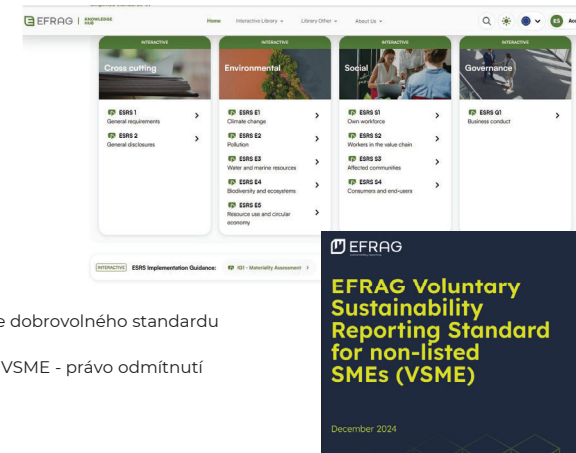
EFRAG | KNOWLEDGE HUB

Home Interactive Library Library Other About Us

ES

INTERACTIVE
Cross cutting
ESRS 1
General requirements
ESRS 2
General disclosures

INTERACTIVE
Environmental
ESRS E1
Climate change
ESRS E2
Pollution
ESRS E3
Water and marine resources
ESRS E4
Biodiversity and ecosystems
ESRS E5
Resource use and circular economy

INTERACTIVE
Social
ESRS S1
Own workforce
ESRS S2
Workers in the value chain
ESRS S3
Affected communities
ESRS S4
Consumers and end-users

INTERACTIVE
Governance
ESRS G1
Business conduct

INTERACTIVE ESRS Implementation Guidance: IG1 - Materiality Assessment

EFRAG

EFRAG Voluntary Sustainability Reporting Standard for non-listed SMEs (VSME)

December 2024

e dobrovolného standardu

VSME - právo odmítnutí